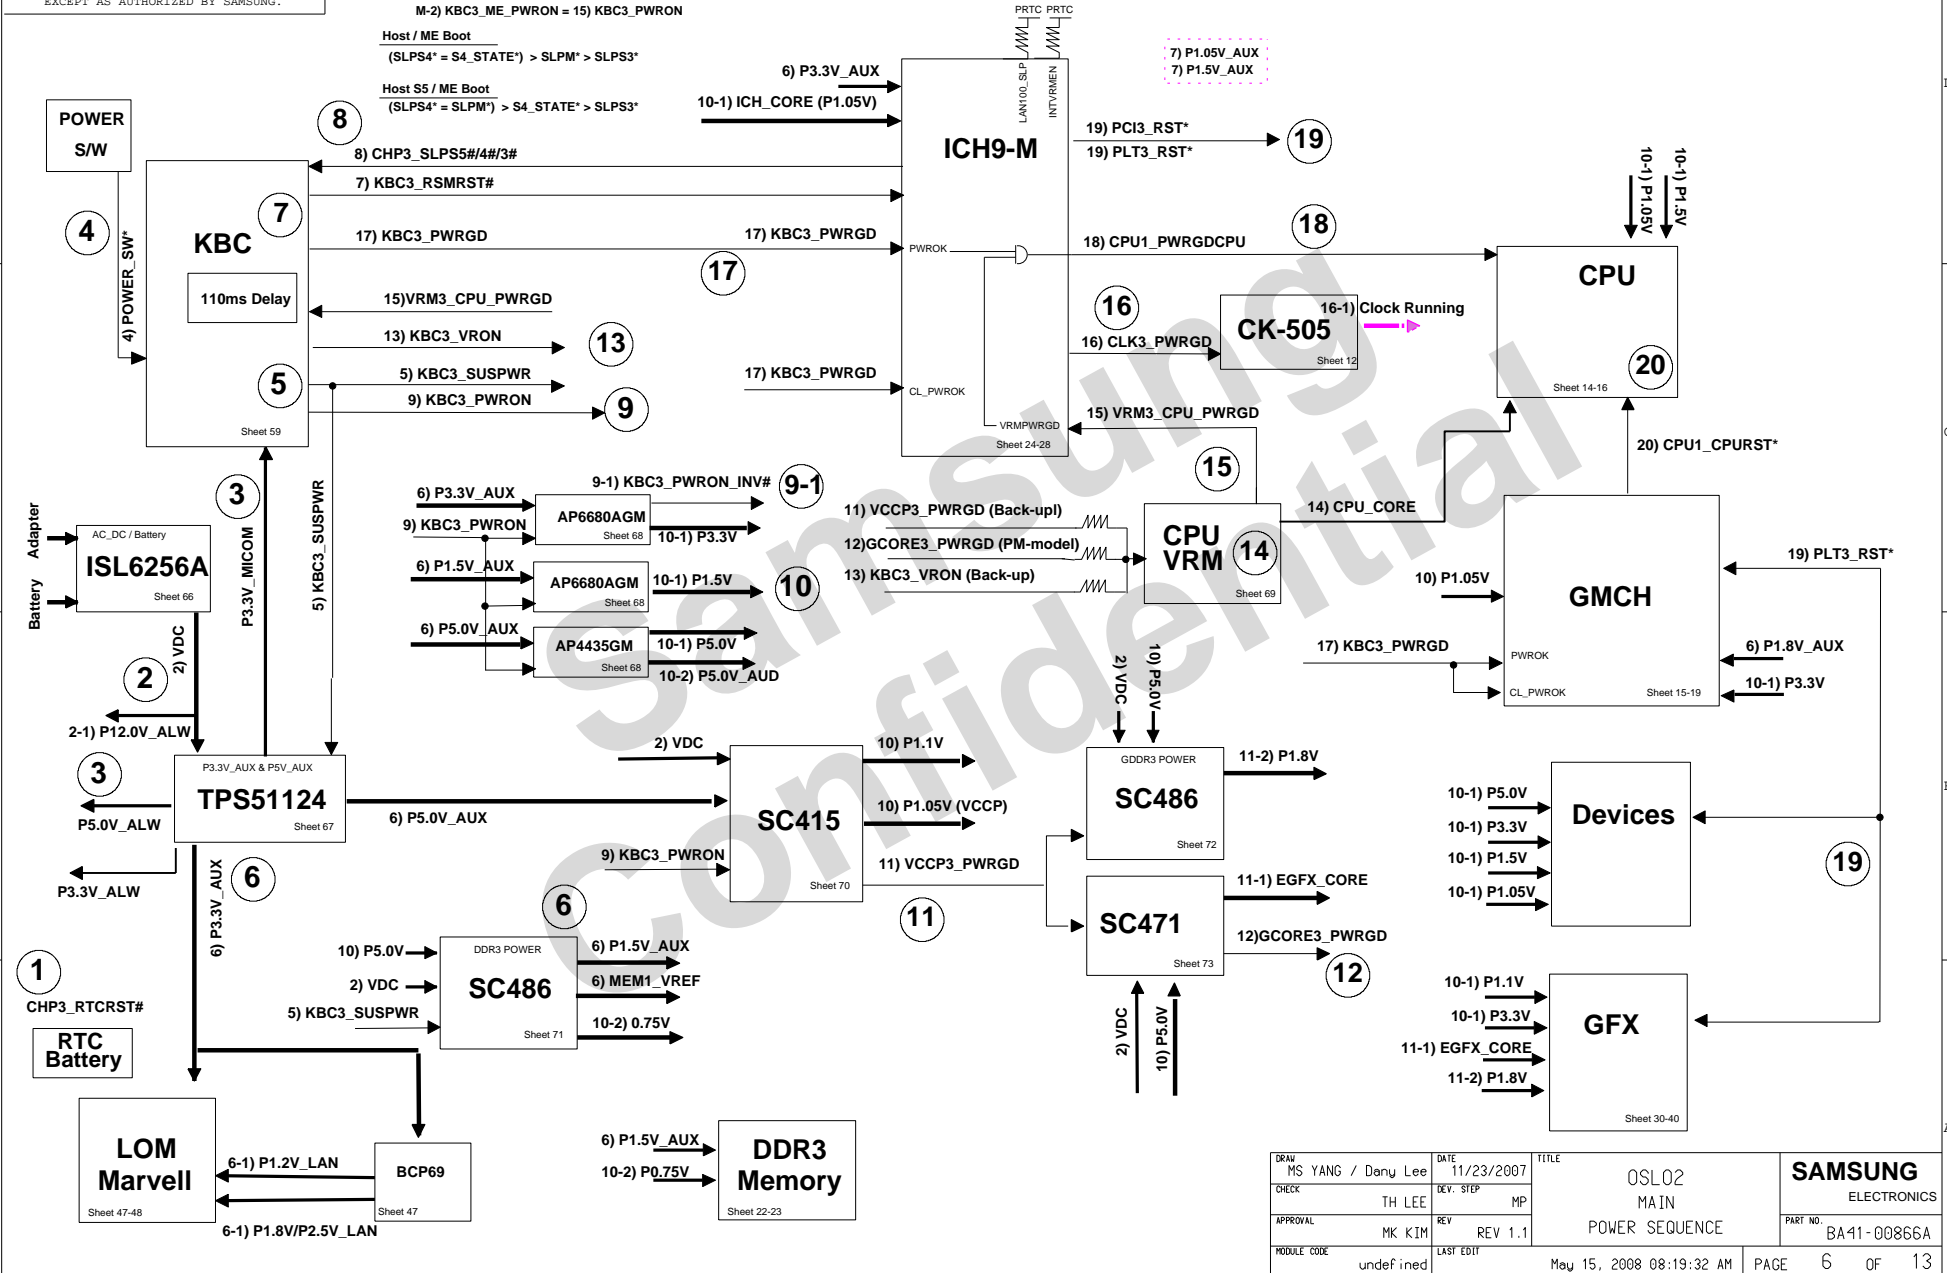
EXCEPT AS AUTHORIZED BY SAMSUNG.

M-2) KBC3_ME_PWRON = 15) KBC3_PWRON

Host / ME Boot
(SLPS4* = S4_STATE*) > SLPM* > SLPS3*

Host S5 / ME Boot
(SLPS4* = SLPM*) > S4_STATE* > SLPS3*

PRTC PRTC

7) P1.05V_AUX
7) P1.5V_AUX

POWER S/W

8

6) P3.3V_AUX
10-1) ICH_CORE (P1.05V)

LAN100_SLP
INTVRMEN

ICH9-M

19) PCI3_RST*
19) PLT3_RST*

19

8) CHP3_SLPS5#/4#/3#
7) KBC3_RSMRST#

KBC

7

4

4) POWER_SW*

10-1) P1.05V
10-1) P1.5V

17) KBC3_PWRGD
17) KBC3_PWRGD

PWROK

18) CPU1_PWRGDCPU

18

CPU

110ms Delay

17

15)VRM3_CPU_PWRGD

16

CK-505
Sheet 12

16-1) Clock Running

13) KBC3_VRON

13

16) CLK3_PWRGD

20

5

5) KBC3_SUSPWR

17) KBC3_PWRGD

CL_PWROK

Sheet 14-16

9) KBC3_PWRON

9

Sheet 59

15) VRM3_CPU_PWRGD

VRMPWRGD
Sheet 24-28

20) CPU1_CPURST*

3

15

6) P3.3V_AUX

9-1) KBC3_PWRON_INV#

9-1

Adapter
Battery

AC_DC / Battery
ISL6256A
Sheet 66

P3.3V_MICOM

5) KBC3_SUSPWR

9) KBC3_PWRON

AP6680AGM
Sheet 68

10-1) P3.3V

11) VCCP3_PWRGD (Back-upl)
12)GCORE3_PWRGD (PM-model)
13) KBC3_VRON (Back-up)

CPU VRM
14
Sheet 69

14) CPU_CORE

19) PLT3_RST*

6) P1.5V_AUX

AP6680AGM
Sheet 68

10-1) P1.5V

10

10) P1.05V

GMCH

2) VDC

6) P5.0V_AUX

AP4435GM
Sheet 68

10-1) P5.0V
10-2) P5.0V_AUD

2) VDC
10) P5.0V

17) KBC3_PWRGD

PWROK

6) P1.8V_AUX

2

CL_PWROK
Sheet 15-19

10-1) P3.3V

2-1) P12.0V_ALW

3

P3.3V_AUX & P5V_AUX
TPS51124
Sheet 67

2) VDC

SC415
Sheet 70

10) P1.1V
10) P1.05V (VCCP)

GDDR3 POWER
SC486
Sheet 72

11-2) P1.8V

P5.0V_ALW

6) P5.0V_AUX

10-1) P5.0V
10-1) P3.3V
10-1) P1.5V
10-1) P1.05V

Devices

P3.3V_ALW

6) P3.3V_AUX

6

9) KBC3_PWRON

11) VCCP3_PWRGD

11-1) EGFX_CORE

19

6

11

SC471
Sheet 73

12)GCORE3_PWRGD

12

1

CHP3_RTCRST#

10) P5.0V

2) VDC

5) KBC3_SUSPWR

DDR3 POWER
SC486
Sheet 71

6) P1.5V_AUX
6) MEM1_VREF
10-2) 0.75V

2) VDC
10) P5.0V

10-1) P1.1V
10-1) P3.3V
11-1) EGFX_CORE
11-2) P1.8V

GFX
Sheet 30-40

RTC Battery

LOM Marvell
Sheet 47-48

6-1) P1.2V_LAN

BCP69
Sheet 47

6-1) P1.8V/P2.5V_LAN

6) P1.5V_AUX
10-2) P0.75V

DDR3 Memory
Sheet 22-23

Samsung Confidential

| DRAW MS YANG / Dany Lee | DATE 11/23/2007 | TITLE OSL02 MAIN POWER SEQUENCE | SAMSUNG ELECTRONICS |
|---|---|---|---|
| CHECK TH LEE | DEV. STEP MP | | |
| APPROVAL MK KIM | REV REV 1.1 | | PART NO. BA41-00866A |
| MODULE CODE undefined | LAST EDIT May 15, 2008 08:19:32 AM | PAGE 6 OF 13 | |